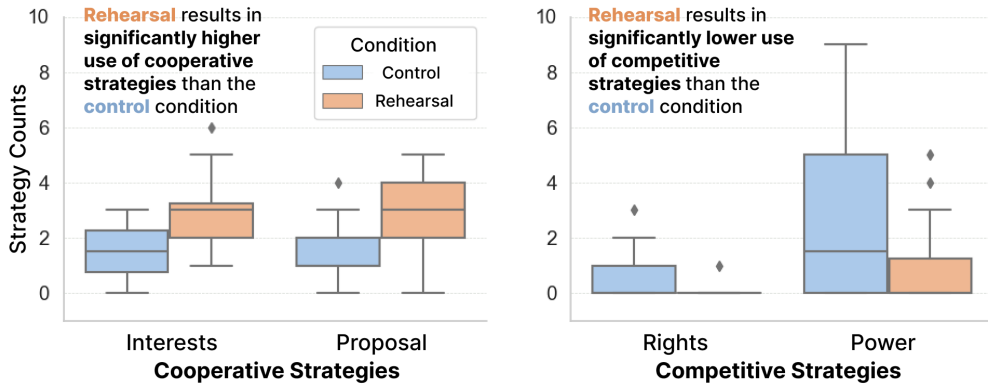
Rehearsal results in significantly higher use of cooperative strategies than the control condition

Condition
Control
Rehearsal

10
8
6
4
2
0

Strategy Counts

Interests
Proposal
Cooperative Strategies

Rehearsal results in significantly lower use of competitive strategies than the control condition

10
8
6
4
2
0

Rights
Power
Competitive Strategies